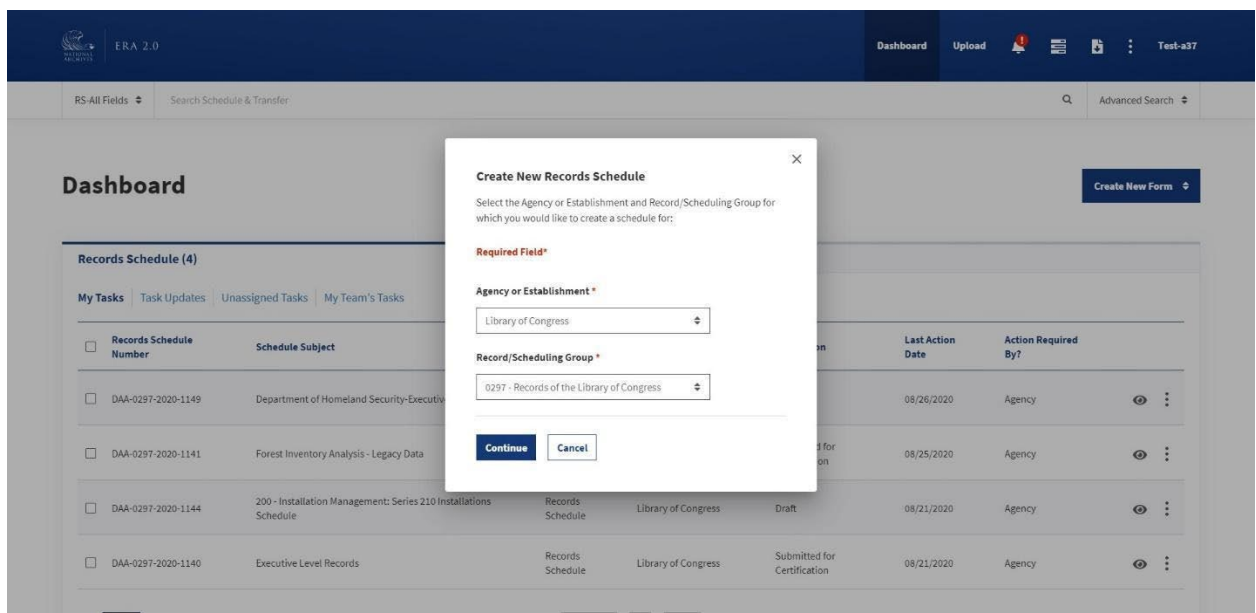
NATIONAL ARCHIVES ERA 2.0

Dashboard Upload Test-a37

RS-All Fields ≑ Search Schedule & Transfer

Advanced Search ≑

Dashboard

Create New Form ≑

Records Schedule (4)

My Tasks | Task Updates | Unassigned Tasks | My Team's Tasks

| | Records Schedule Number | Schedule Subject | | | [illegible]on | Last Action Date | Action Required By? |
|---|---|---|---|---|---|---|---|
| | DAA-0297-2020-1149 | Department of Homeland Security-Executiv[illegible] | | | | 08/26/2020 | Agency |
| | DAA-0297-2020-1141 | Forest Inventory Analysis - Legacy Data | | | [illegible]d for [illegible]on | 08/25/2020 | Agency |
| | DAA-0297-2020-1144 | 200 - Installation Management: Series 210 Installations Schedule | Records Schedule | Library of Congress | Draft | 08/21/2020 | Agency |
| | DAA-0297-2020-1140 | Executive Level Records | Records Schedule | Library of Congress | Submitted for Certification | 08/21/2020 | Agency |

Create New Records Schedule

Select the Agency or Establishment and Record/Scheduling Group for which you would like to create a schedule for:

Required Field*

Agency or Establishment *

Library of Congress

Record/Scheduling Group *

0297 - Records of the Library of Congress

Continue Cancel